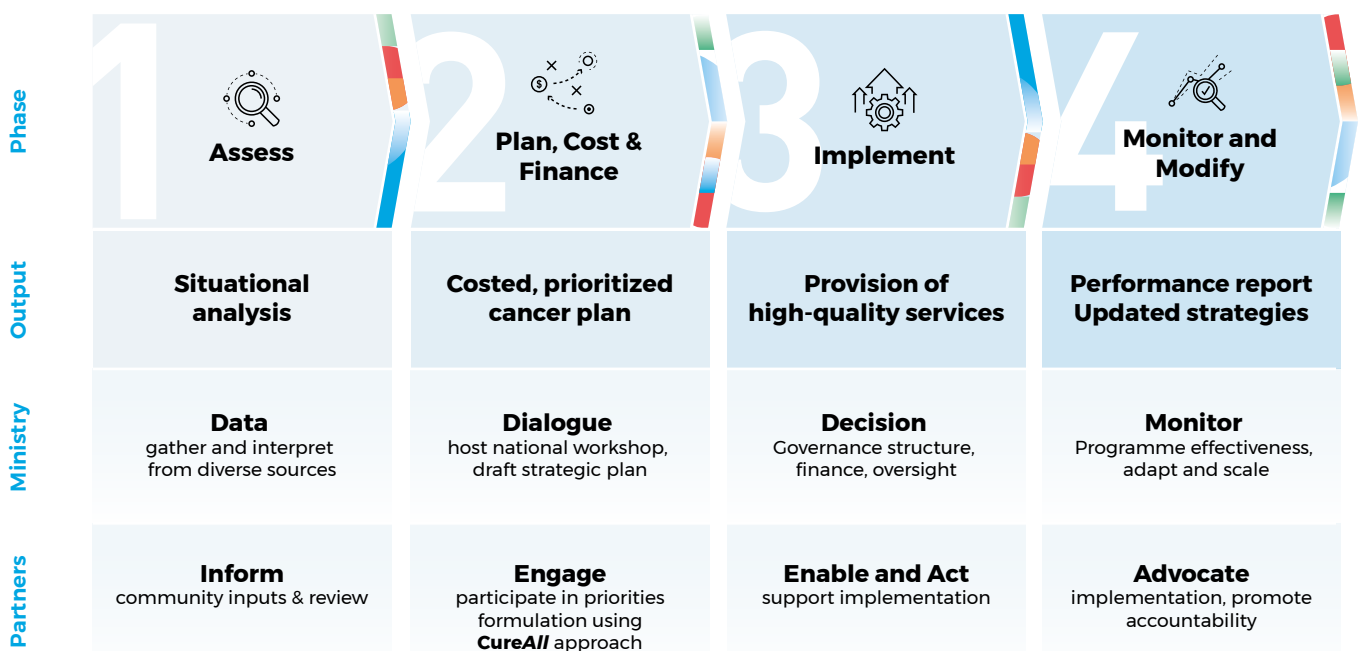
| | | | | |
|---|---|---|---|---|
| Phase | 1 Assess | 2 Plan, Cost & Finance | 3 Implement | 4 Monitor and Modify |
| Output | Situational analysis | Costed, prioritized cancer plan | Provision of high-quality services | Performance report Updated strategies |
| Ministry | **Data** gather and interpret from diverse sources | **Dialogue** host national workshop, draft strategic plan | **Decision** Governance structure, finance, oversight | **Monitor** Programme effectiveness, adapt and scale |
| Partners | **Inform** community inputs & review | **Engage** participate in priorities formulation using ***CureAll*** approach | **Enable and Act** support implementation | **Advocate** implementation, promote accountability |